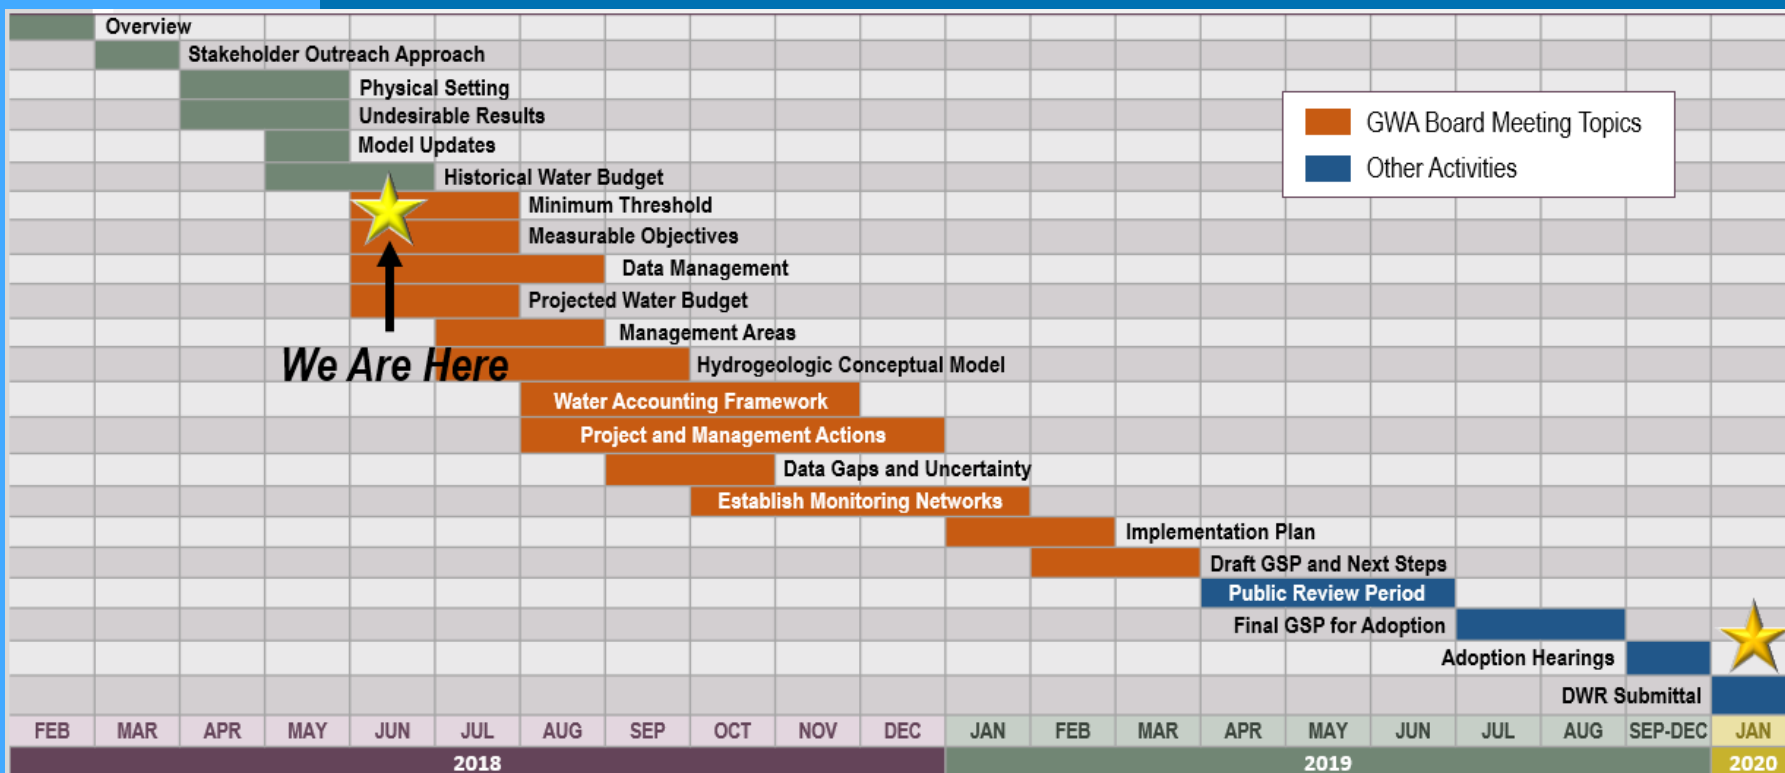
Overview
Stakeholder Outreach Approach
Physical Setting
Undesirable Results
Model Updates
Historical Water Budget
Minimum Threshold
Measurable Objectives
Data Management
Projected Water Budget
Management Areas
We Are Here
Hydrogeologic Conceptual Model
Water Accounting Framework
Project and Management Actions
Data Gaps and Uncertainty
Establish Monitoring Networks
Implementation Plan
Draft GSP and Next Steps
Public Review Period
Final GSP for Adoption
Adoption Hearings
DWR Submittal

GWA Board Meeting Topics
Other Activities

| FEB | MAR | APR | MAY | JUN | JUL | AUG | SEP | OCT | NOV | DEC | JAN | FEB | MAR | APR | MAY | JUN | JUL | AUG | SEP-DEC | JAN |
|---|---|---|---|---|---|---|---|---|---|---|---|---|---|---|---|---|---|---|---|---|

2018
2019
2020